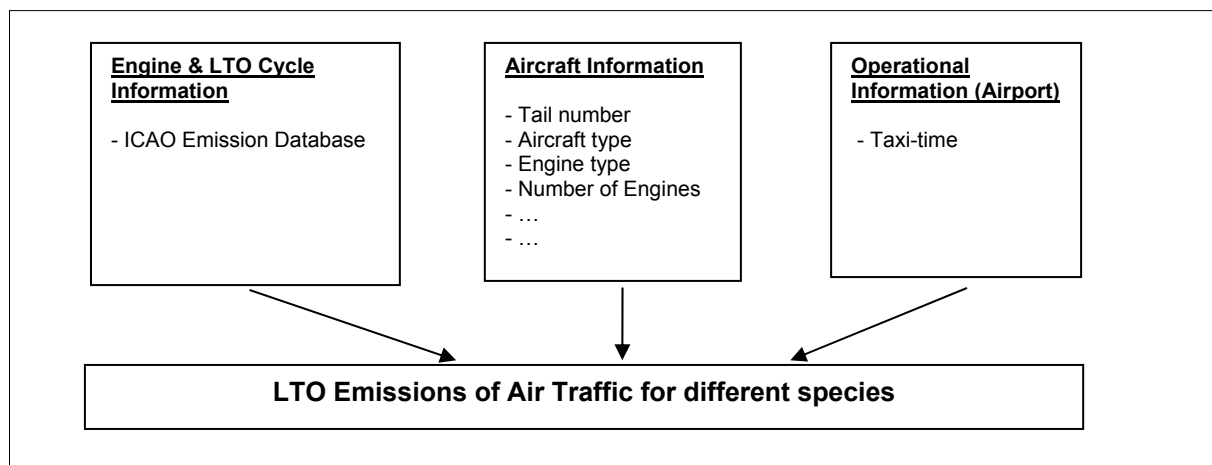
Engine & LTO Cycle Information

- ICAO Emission Database

Aircraft Information

- Tail number
- Aircraft type
- Engine type
- Number of Engines
- …
- …

Operational Information (Airport)

- Taxi-time

LTO Emissions of Air Traffic for different species